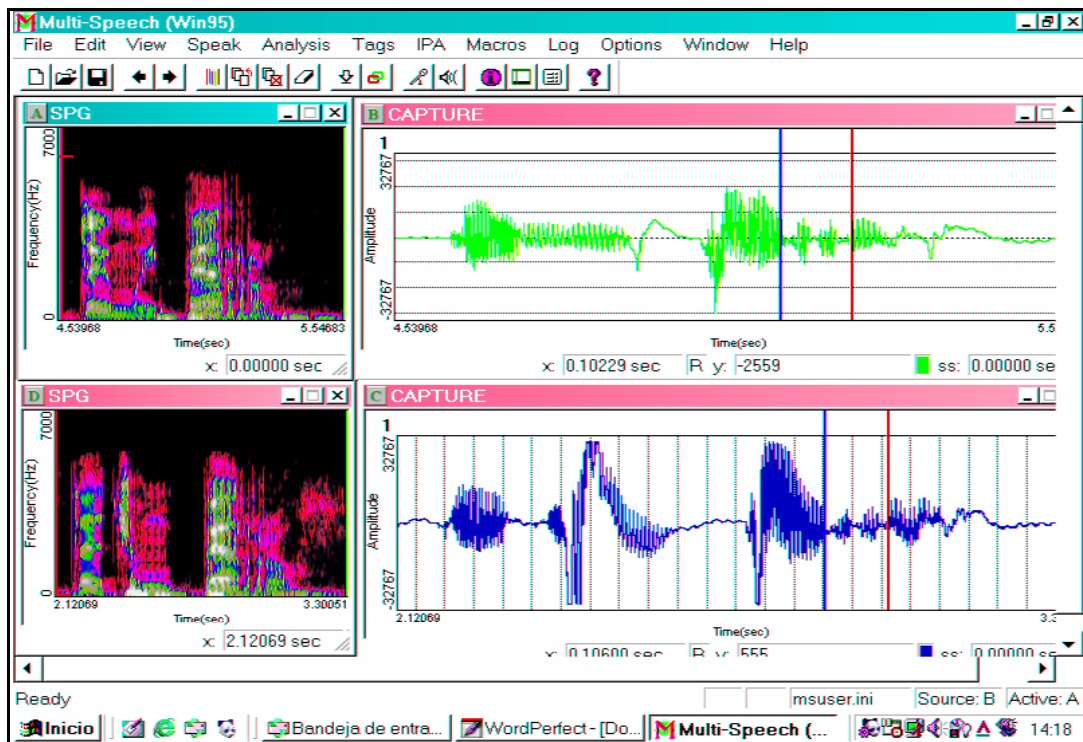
Multi-Speech (Win95)

File Edit View Speak Analysis Tags IPA Macros Log Options Window Help

A SPG

7000

Frequency(Hz)

0

4.53968

5.54683

Time(sec)

x: 0.00000 sec

B CAPTURE

1

32767

Amplitude

-32767

4.53968

Time(sec)

5.5

x: 0.10229 sec R y: -2559 ss: 0.00000 se

D SPG

7000

Frequency(Hz)

0

2.12069

3.30051

Time(sec)

x: 2.12069 sec

C CAPTURE

1

32767

Amplitude

-32767

2.12069

Time(sec)

3.3

x: 0.10600 sec R y: 555 ss: 0.00000 se

Ready msuser.ini Source: B Active: A

Inicio Bandeja de entra... WordPerfect - [Do... Multi-Speech (... 14:18